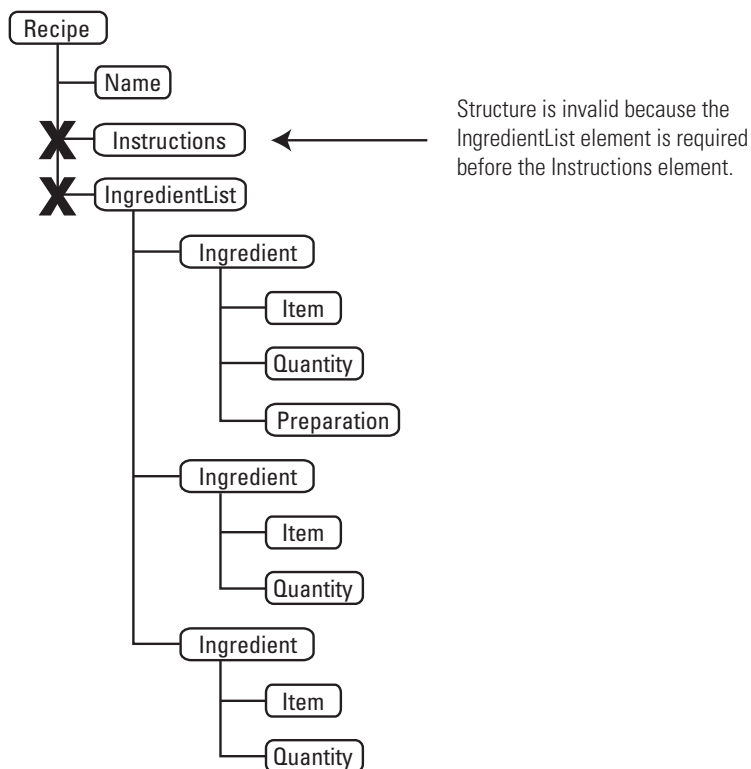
Recipe

Name

Instructions

IngredientList

Ingredient

Item

Quantity

Preparation

Ingredient

Item

Quantity

Ingredient

Item

Quantity

Structure is invalid because the IngredientList element is required before the Instructions element.